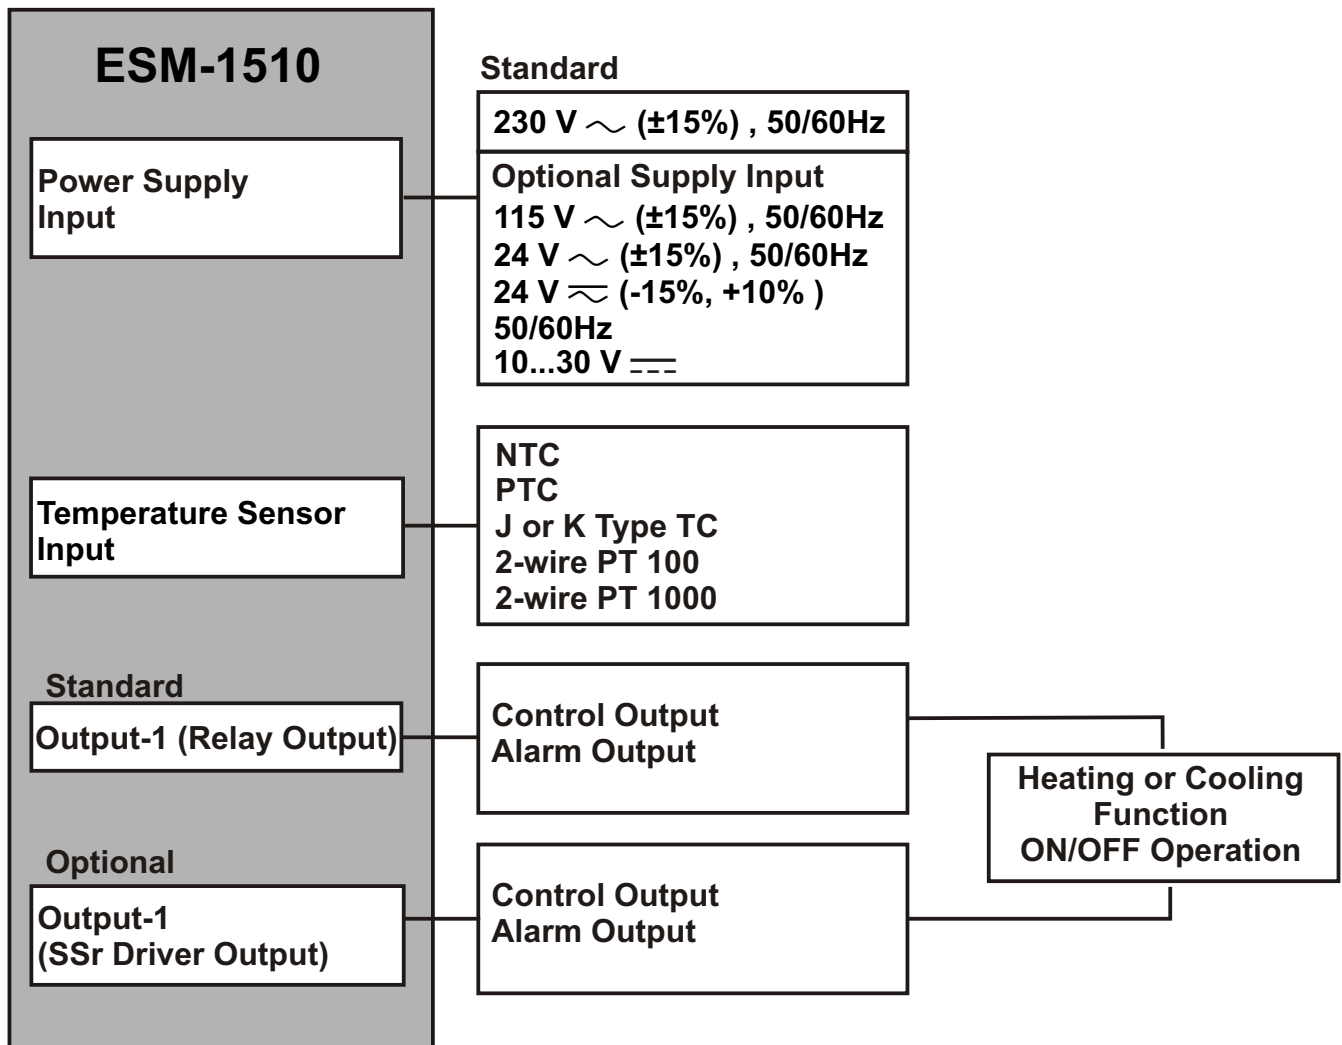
ESM-1510

Power Supply Input

Standard

230 V $\sim$ (±15%) , 50/60Hz

Optional Supply Input
115 V $\sim$ (±15%) , 50/60Hz
24 V $\sim$ (±15%) , 50/60Hz
24 V $\eqsim$ (-15%, +10% )
50/60Hz
10...30 V $\eqcirc$

Temperature Sensor Input

NTC
PTC
J or K Type TC
2-wire PT 100
2-wire PT 1000

Standard

Output-1 (Relay Output)

Control Output
Alarm Output

Heating or Cooling Function
ON/OFF Operation

Optional

Output-1 (SSr Driver Output)

Control Output
Alarm Output